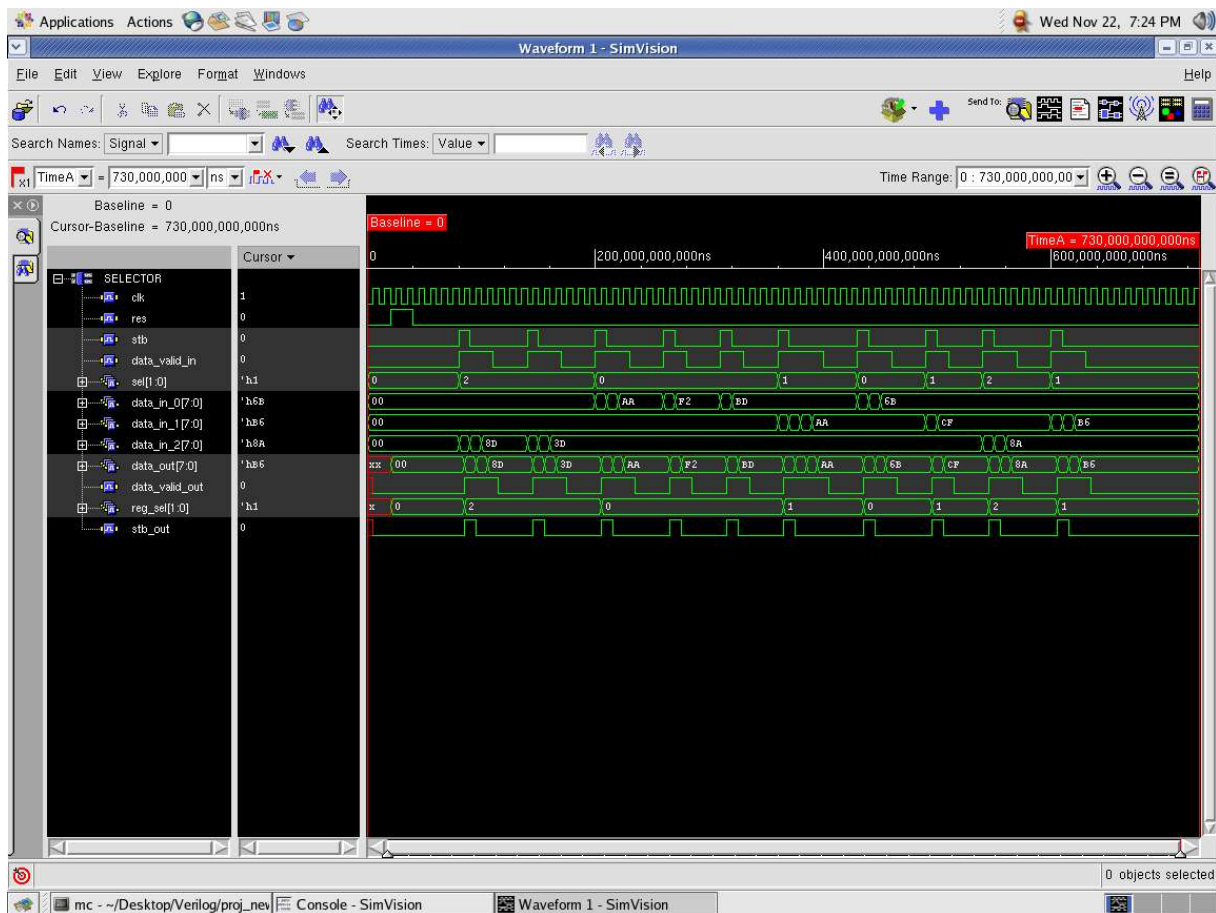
Applications Actions

Wed Nov 22, 7:24 PM

Waveform 1 - SimVision

File Edit View Explore Format Windows

Help

Send To:

Search Names: Signal ▾

Search Times: Value ▾

TimeA ▾ = 730,000,000 ▾ ns ▾

Time Range: 0 : 730,000,000,00 ▾

Baseline = 0
Cursor-Baseline = 730,000,000,000ns

Cursor ▾

Baseline = 0

TimeA = 730,000,000,000ns

0 | 200,000,000,000ns | 400,000,000,000ns | 600,000,000,000ns

SELECTOR
clk 1
res 0
stb 0
data_valid_in 0
sel[1:0] 'h1
data_in_0[7:0] 'h6B
data_in_1[7:0] 'hB6
data_in_2[7:0] 'h8A
data_out[7:0] 'hB6
data_valid_out 0
reg_sel[1:0] 'h1
stb_out 0

0 2 0 1 0 1 2 1
00 AA F2 BD 6B
00 AA CF B6
00 8D 3D 8A
xx 00 8D 3D AA F2 BD AA 6B CF 8A B6
x 0 2 0 1 0 1 2 1

0 objects selected

mc - ~/Desktop/Verilog/proj_nev
Console - SimVision
Waveform 1 - SimVision